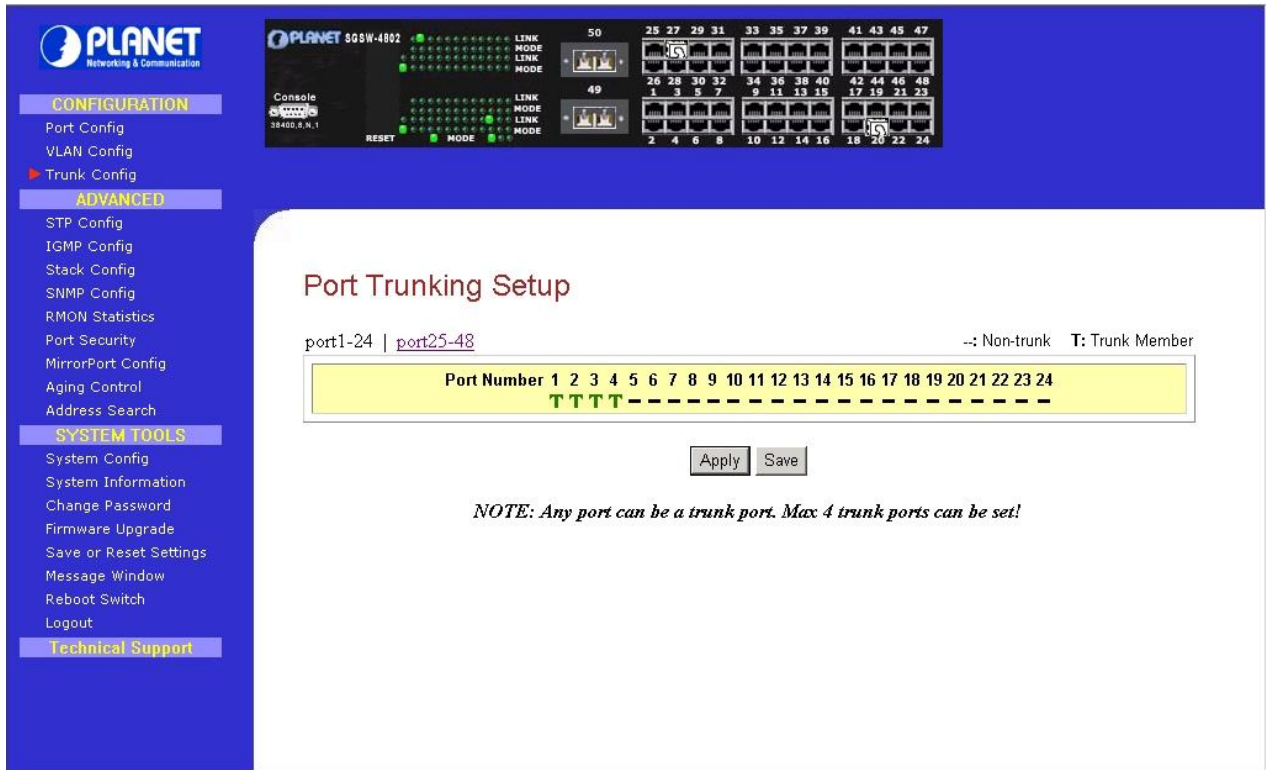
PLANET
Networking & Communication

CONFIGURATION
Port Config
VLAN Config
Trunk Config
ADVANCED
STP Config
IGMP Config
Stack Config
SNMP Config
RMON Statistics
Port Security
MirrorPort Config
Aging Control
Address Search
SYSTEM TOOLS
System Config
System Information
Change Password
Firmware Upgrade
Save or Reset Settings
Message Window
Reboot Switch
Logout
Technical Support

PLANET SGSW-4802
LINK MODE LINK MODE
LINK MODE LINK MODE
Console
38400,8,N,1
RESET MODE
50
49
25 27 29 31 33 35 37 39 41 43 45 47
26 28 30 32 34 36 38 40 42 44 46 48
1 3 5 7 9 11 13 15 17 19 21 23
2 4 6 8 10 12 14 16 18 20 22 24

Port Trunking Setup

port1-24 | port25-48

--: Non-trunk T: Trunk Member

| Port Number | 1 | 2 | 3 | 4 | 5 | 6 | 7 | 8 | 9 | 10 | 11 | 12 | 13 | 14 | 15 | 16 | 17 | 18 | 19 | 20 | 21 | 22 | 23 | 24 |
|---|---|---|---|---|---|---|---|---|---|---|---|---|---|---|---|---|---|---|---|---|---|---|---|---|
| | T | T | T | T | – | – | – | – | – | – | – | – | – | – | – | – | – | – | – | – | – | – | – | – |

Apply Save

NOTE: Any port can be a trunk port. Max 4 trunk ports can be set!